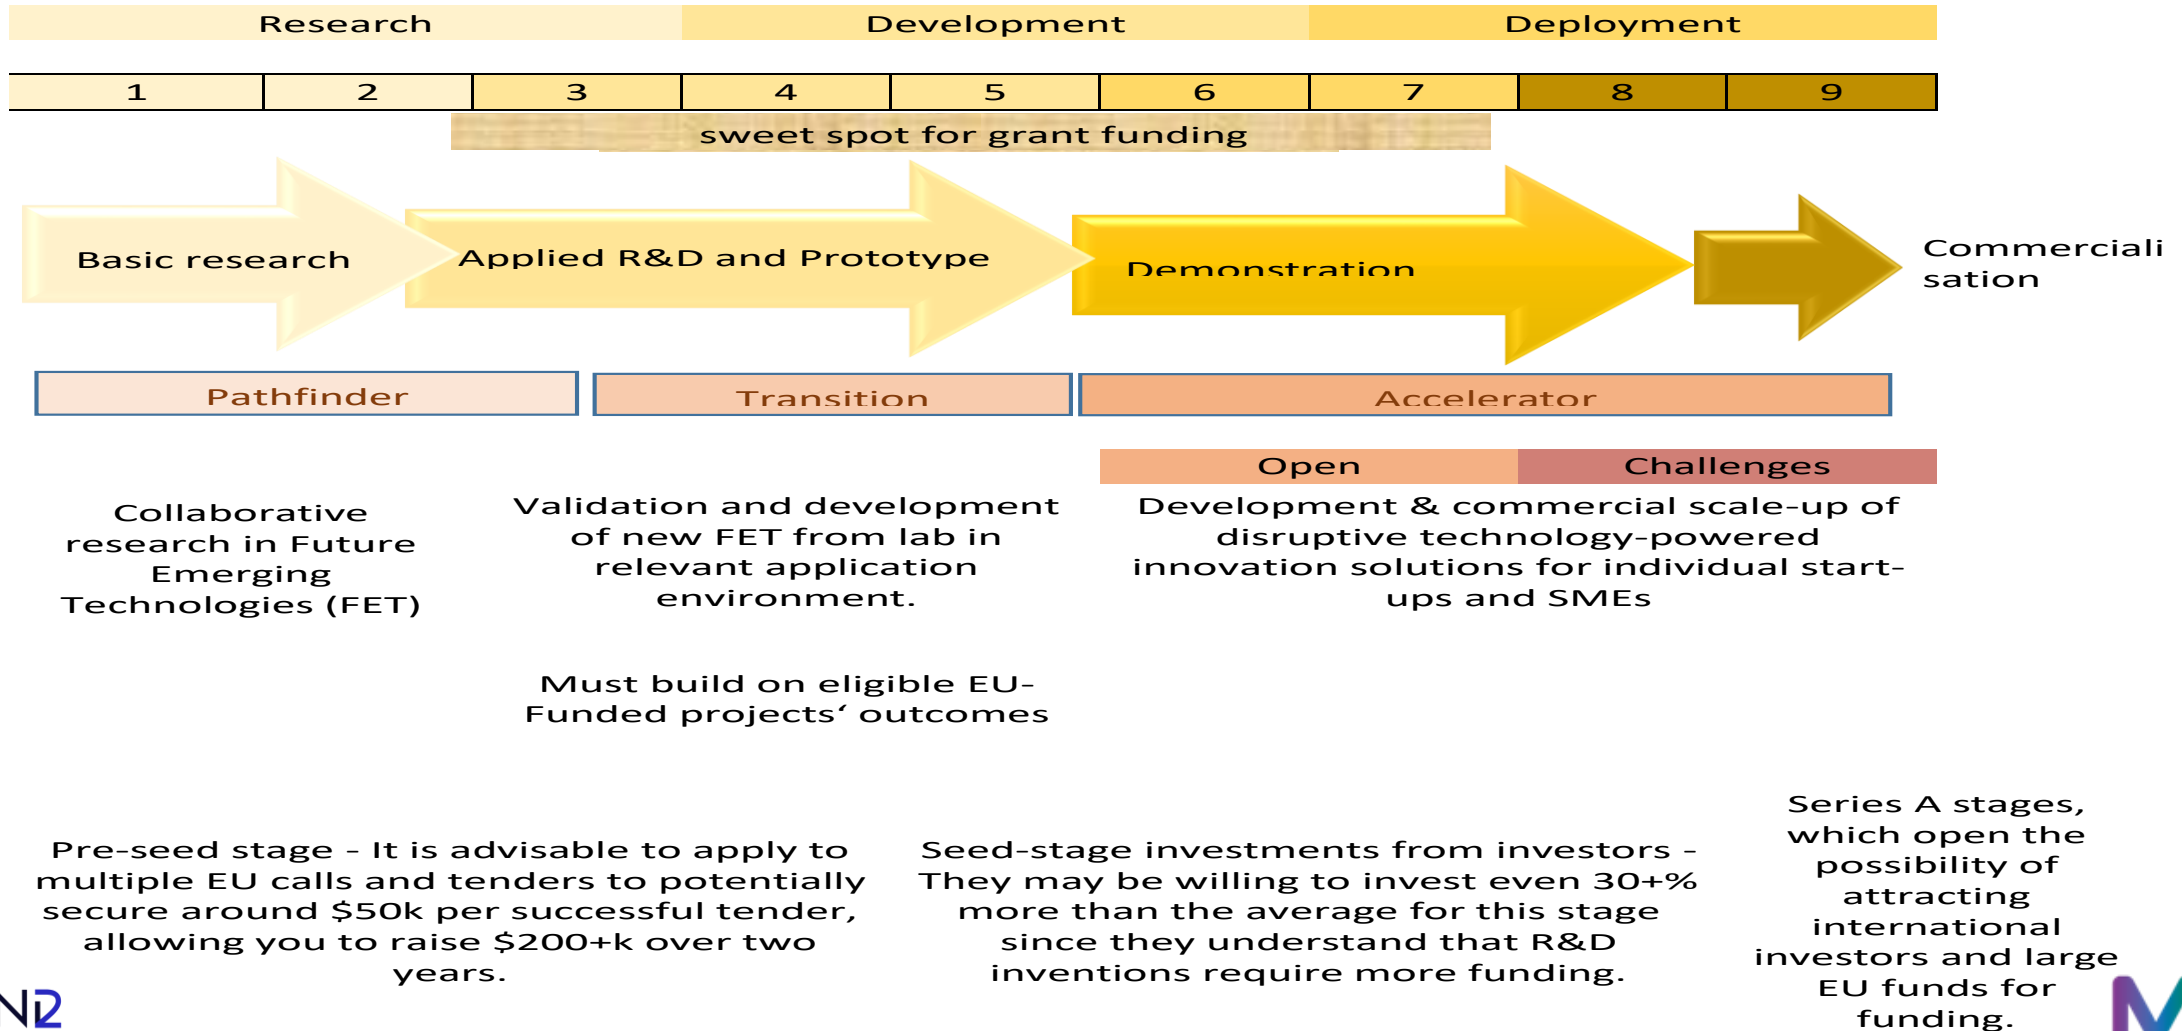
Research Development Deployment

| 1 | 2 | 3 | 4 | 5 | 6 | 7 | 8 | 9 |
|---|---|---|---|---|---|---|---|---|

sweet spot for grant funding

Basic research

Applied R&D and Prototype

Demonstration

Commercialisation

Pathfinder

Transition

Accelerator

Open Challenges

Collaborative research in Future Emerging Technologies (FET)

Validation and development of new FET from lab in relevant application environment.

Development & commercial scale-up of disruptive technology-powered innovation solutions for individual start-ups and SMEs

Must build on eligible EU-Funded projects‘ outcomes

Pre-seed stage - It is advisable to apply to multiple EU calls and tenders to potentially secure around $50k per successful tender, allowing you to raise $200+k over two years.

Seed-stage investments from investors - They may be willing to invest even 30+% more than the average for this stage since they understand that R&D inventions require more funding.

Series A stages, which open the possibility of attracting international investors and large EU funds for funding.

N2